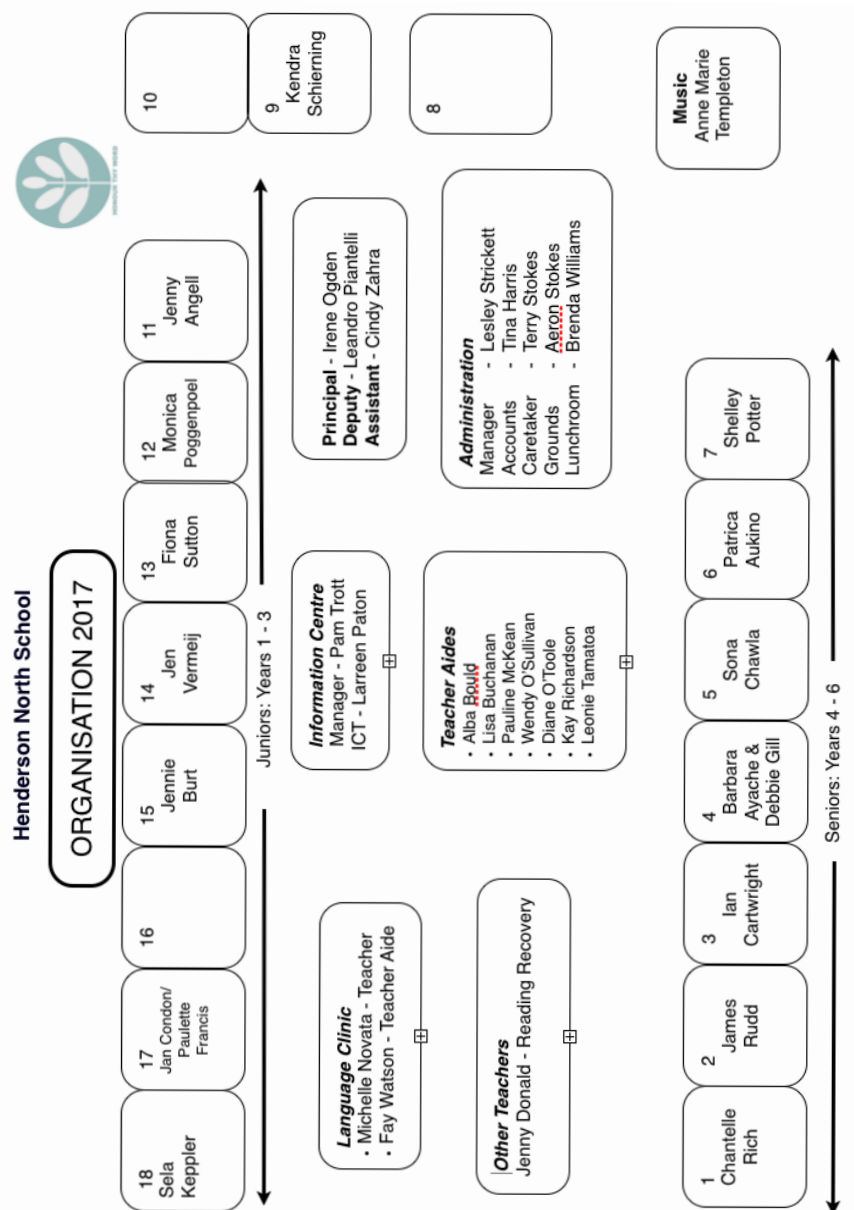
Henderson North School

ORGANISATION 2017

18
Sela
Keppler

17
Jan Condon/
Paulette
Francis

16

15
Jennie
Burt

14
Jen
Vermeij

13
Fiona
Sutton

12
Monica
Poggenpoel

11
Jenny
Angell

10

9
Kendra
Schierning

8

Juniors: Years 1 - 3

Language Clinic
• Michelle Novata - Teacher
• Fay Watson - Teacher Aide

Other Teachers
Jenny Donald - Reading Recovery

Information Centre
Manager - Pam Trott
ICT - Larreen Paton

Teacher Aides
• Alba Bould
• Lisa Buchanan
• Pauline McKean
• Wendy O'Sullivan
• Diane O'Toole
• Kay Richardson
• Leonie Tamatoa

Principal - Irene Ogden
Deputy - Leandro Piantelli
Assistant - Cindy Zahra

Administration
Manager - Lesley Strickett
Accounts - Tina Harris
Caretaker - Terry Stokes
Grounds - Aeron Stokes
Lunchroom - Brenda Williams

Music
Anne Marie
Templeton

1
Chantelle
Rich

2
James
Rudd

3
Ian
Cartwright

4
Barbara
Ayache &
Debbie Gill

5
Sona
Chawla

6
Patrica
Aukino

7
Shelley
Potter

Seniors: Years 4 - 6